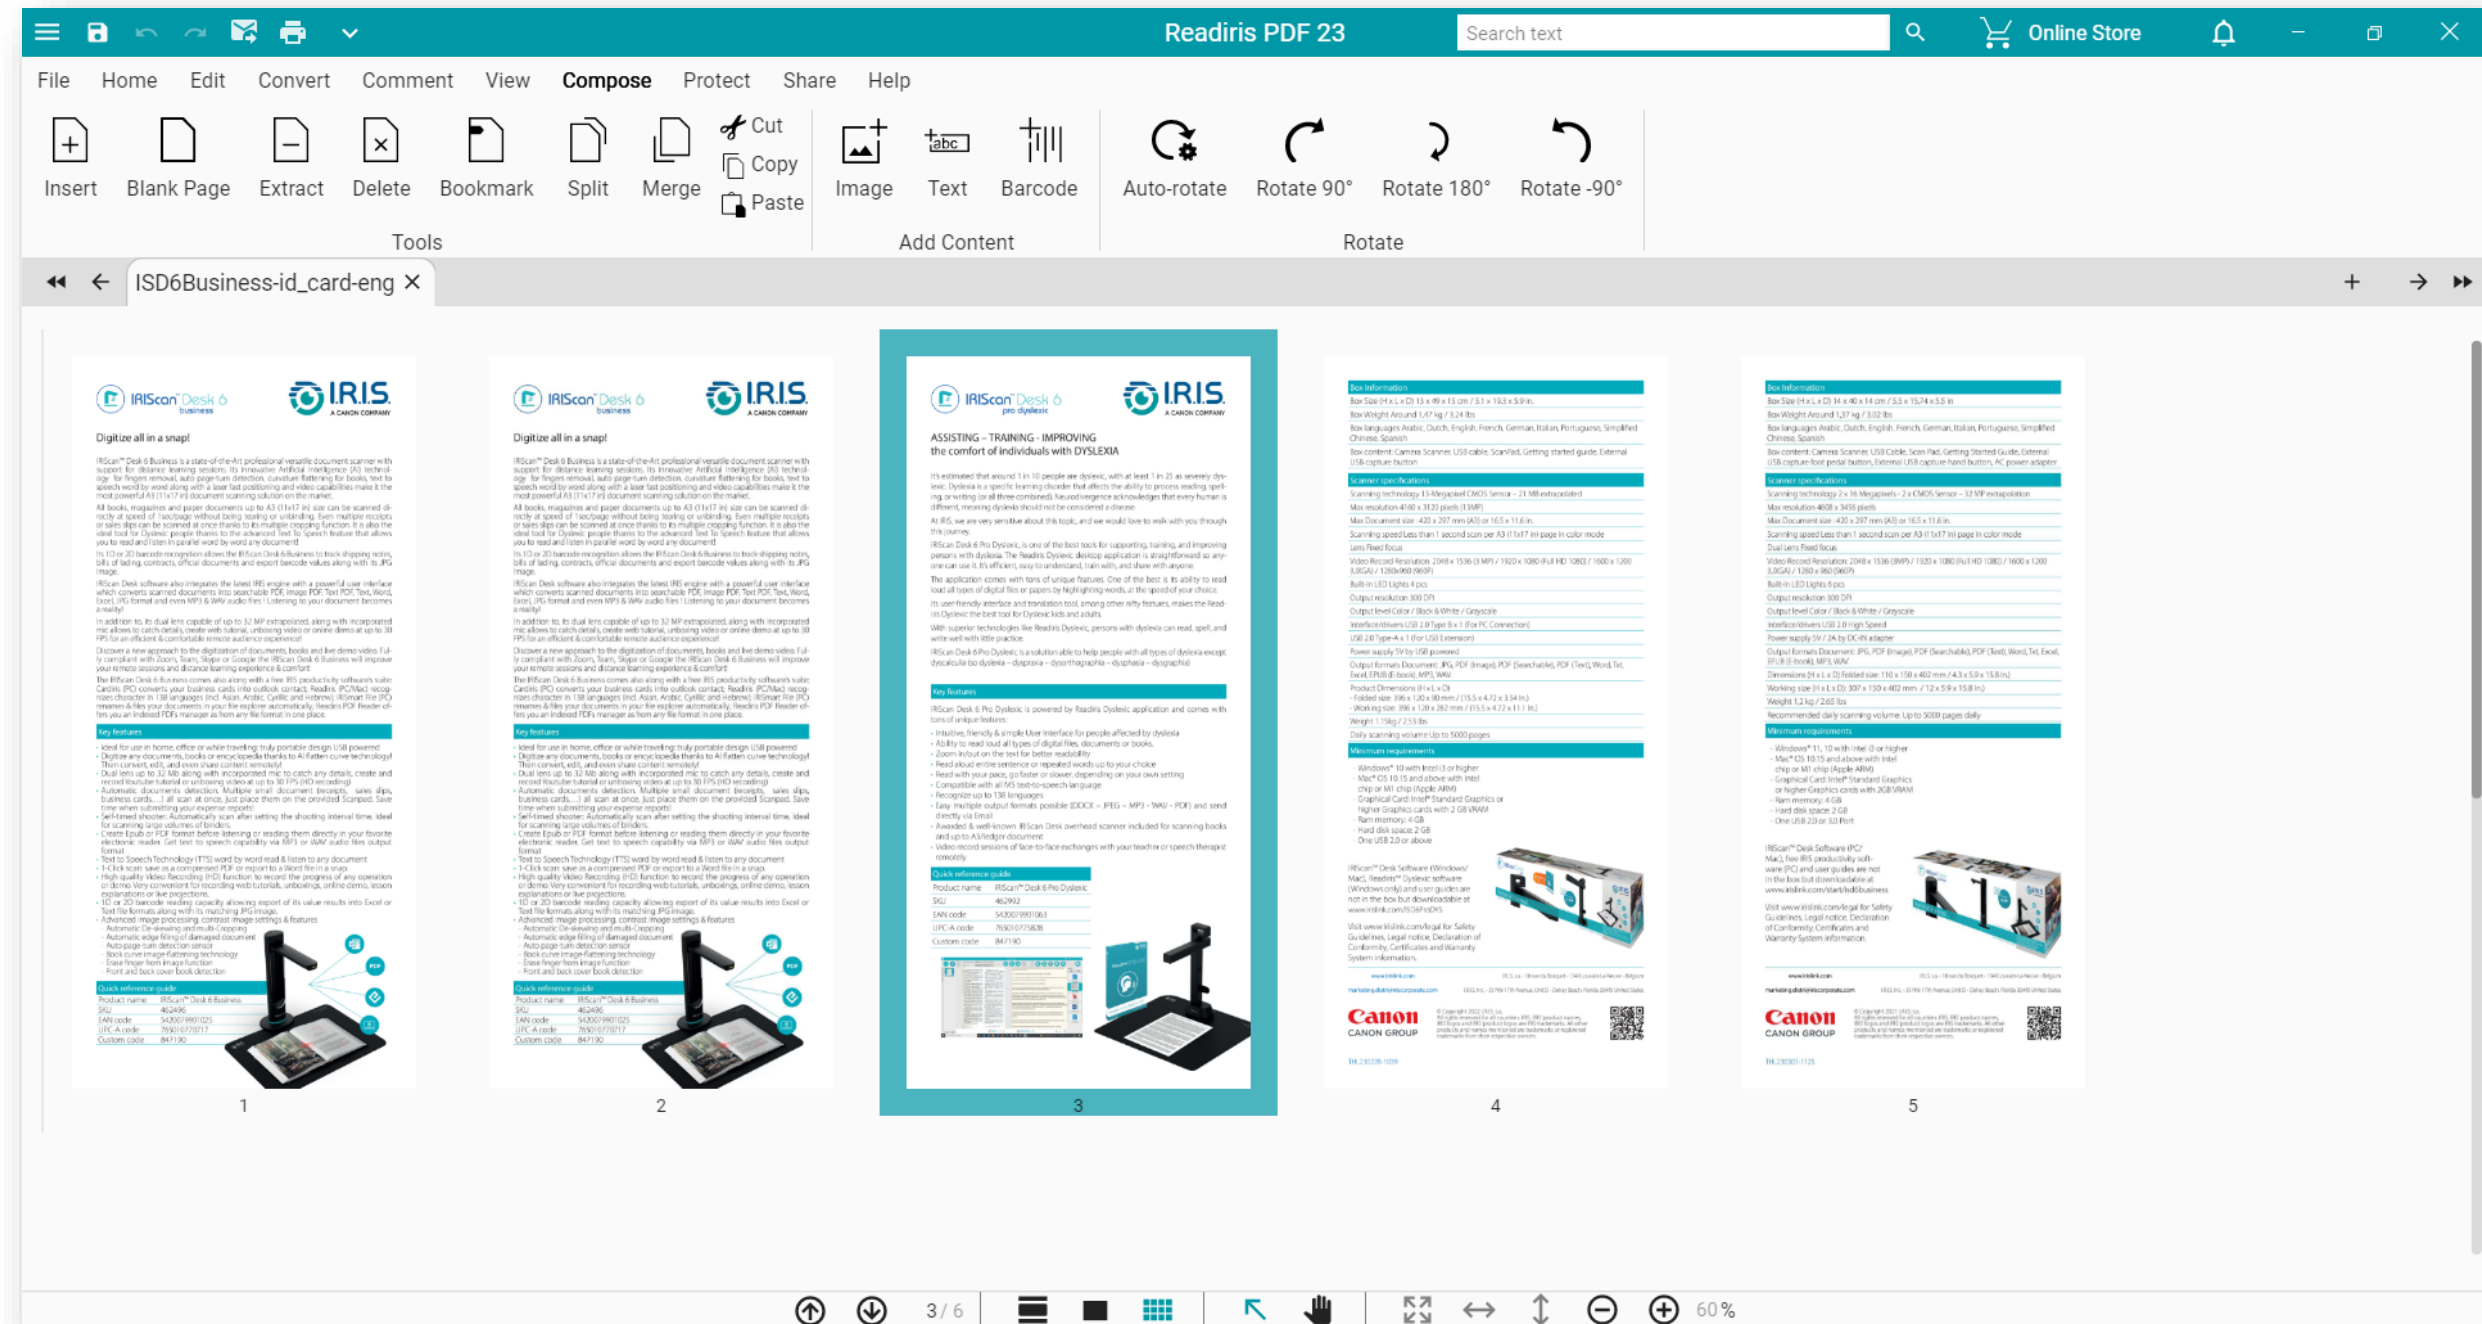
Readiris PDF 23

Search text

Online Store

File Home Edit Convert Comment View Compose Protect Share Help

Insert Blank Page Extract Delete Bookmark Split Merge Cut Copy Paste

Tools

Image Text Barcode

Add Content

Auto-rotate Rotate 90° Rotate 180° Rotate -90°

Rotate

ISD6Business-id_card-eng

IRIScan Desk 6 business

I.R.I.S. A CANON COMPANY

Digitize all in a snap!

Key features

Quick reference guide

1

IRIScan Desk 6 business

I.R.I.S. A CANON COMPANY

Digitize all in a snap!

Key features

Quick reference guide

2

IRIScan Desk 6 pro dyslexic

I.R.I.S. A CANON COMPANY

ASSISTING – TRAINING – IMPROVING the comfort of individuals with DYSLEXIA

Key features

Quick reference guide

3

Box information

Scanner specifications

Minimum requirements

Canon CANON GROUP

4

Box information

Scanner specifications

Minimum requirements

Canon CANON GROUP

5

3 / 6

60 %